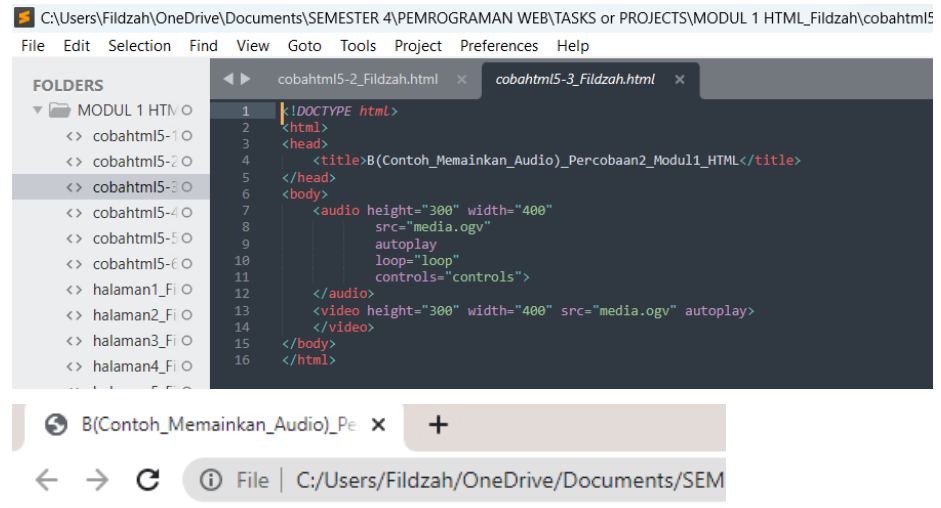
C:\Users\Fildzah\OneDrive\Documents\SEMESTER 4\PEMROGRAMAN WEB\TASKS or PROJECTS\MODUL 1 HTML_Fildzah\cobahtml5

File Edit Selection Find View Goto Tools Project Preferences Help

FOLDERS

MODUL 1 HTM

cobahtml5-1
cobahtml5-2
cobahtml5-3
cobahtml5-4
cobahtml5-5
cobahtml5-6
halaman1_Fi
halaman2_Fi
halaman3_Fi
halaman4_Fi

cobahtml5-2_Fildzah.html ×
cobahtml5-3_Fildzah.html ×

1 <!DOCTYPE html>
2 <html>
3 <head>
4 <title>B(Contoh_Memainkan_Audio)_Percobaan2_Modul1_HTML</title>
5 </head>
6 <body>
7 <audio height="300" width="400"
8 src="media.ogv"
9 autoplay
10 loop="loop"
11 controls="controls">
12 </audio>
13 <video height="300" width="400" src="media.ogv" autoplay>
14 </video>
15 </body>
16 </html>

B(Contoh_Memainkan_Audio)_Pe ×
+

File | C:/Users/Fildzah/OneDrive/Documents/SEM